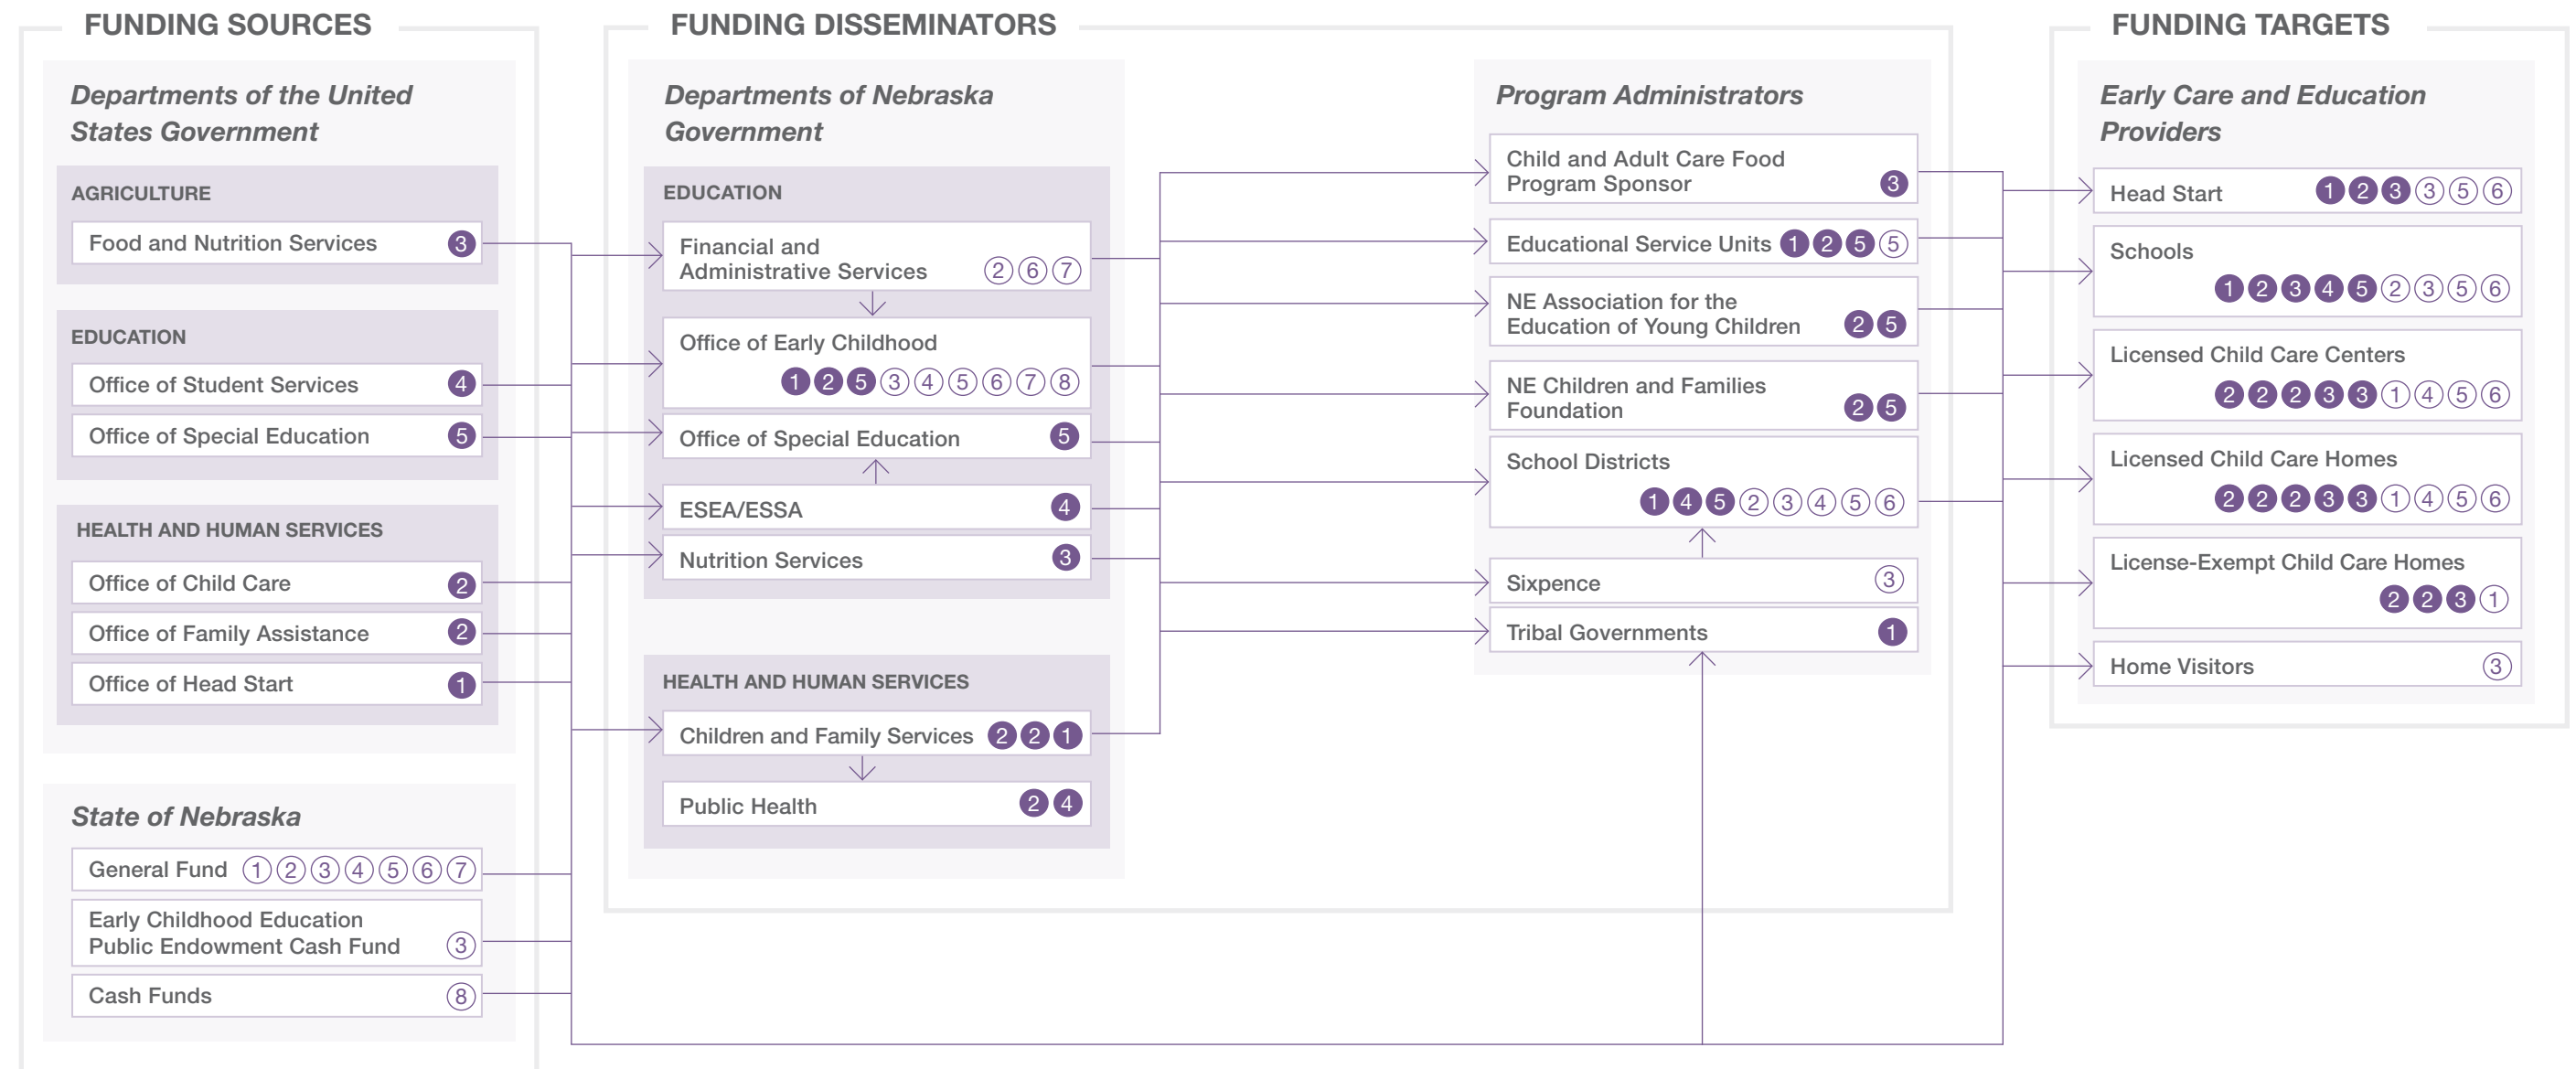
FUNDING SOURCES

Departments of the United States Government

AGRICULTURE

Food and Nutrition Services 3

EDUCATION

Office of Student Services 4

Office of Special Education 5

HEALTH AND HUMAN SERVICES

Office of Child Care 2

Office of Family Assistance 2

Office of Head Start 1

State of Nebraska

General Fund 1 2 3 4 5 6 7

Early Childhood Education Public Endowment Cash Fund 3

Cash Funds 8

FUNDING DISSEMINATORS

Departments of Nebraska Government

EDUCATION

Financial and Administrative Services 2 6 7

Office of Early Childhood 1 2 5 3 4 5 6 7 8

Office of Special Education 5

ESEA/ESSA 4

Nutrition Services 3

HEALTH AND HUMAN SERVICES

Children and Family Services 2 2 1

Public Health 2 4

Program Administrators

Child and Adult Care Food Program Sponsor 3

Educational Service Units 1 2 5 5

NE Association for the Education of Young Children 2 5

NE Children and Families Foundation 2 5

School Districts 1 4 5 2 3 4 5 6

Sixpence 3

Tribal Governments 1

FUNDING TARGETS

Early Care and Education Providers

Head Start 1 2 3 3 5 6

Schools 1 2 3 4 5 2 3 5 6

Licensed Child Care Centers 2 2 2 3 3 1 4 5 6

Licensed Child Care Homes 2 2 2 3 3 1 4 5 6

License-Exempt Child Care Homes 2 2 3 1

Home Visitors 3